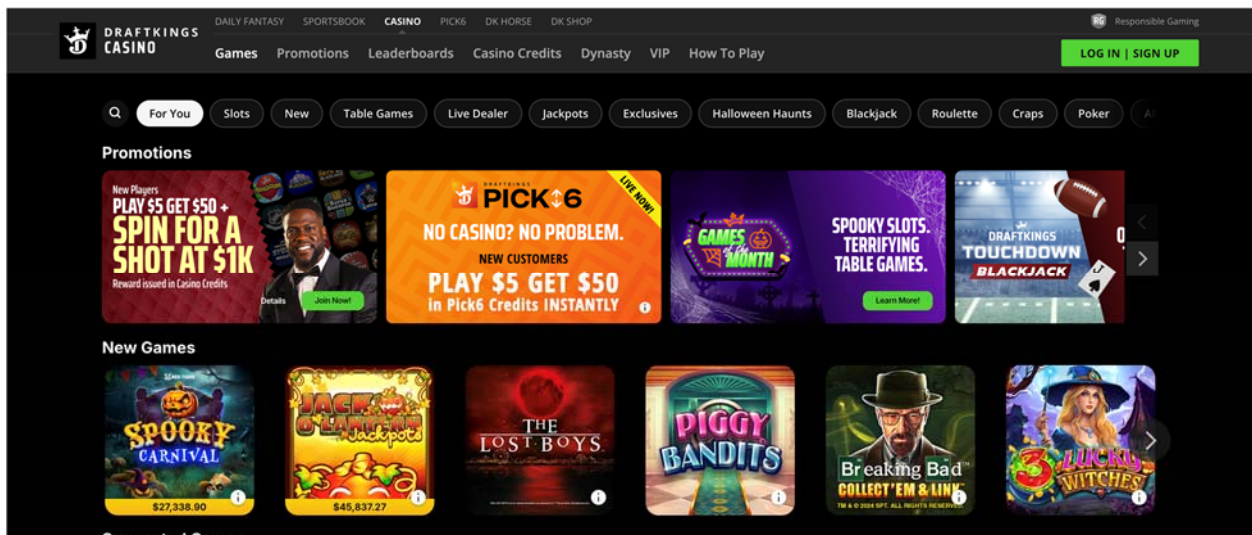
DRAFTKINGS CASINO

DAILY FANTASY SPORTSBOOK CASINO PICK6 DK HORSE DK SHOP

Responsible Gaming

Games Promotions Leaderboards Casino Credits Dynasty VIP How To Play

LOG IN | SIGN UP

For You Slots New Table Games Live Dealer Jackpots Exclusives Halloween Haunts Blackjack Roulette Craps Poker

Promotions

New Players
PLAY $5 GET $50 +
SPIN FOR A SHOT AT $1K
Reward issued in Casino Credits
Details Join Now!

DRAFTKINGS PICK6
LIVE NOW!
NO CASINO? NO PROBLEM.
NEW CUSTOMERS
PLAY $5 GET $50
in Pick6 Credits INSTANTLY

GAMES of the MONTH
SPOOKY SLOTS. TERRIFYING TABLE GAMES.
Learn More!

DRAFTKINGS TOUCHDOWN BLACKJACK

New Games

SPOOKY CARNIVAL
$27,338.90

JACK O'LANTERN Jackpots
$45,837.27

THE LOST BOYS

PIGGY BANDITS

Breaking Bad COLLECT'EM & LINK
TM & © 2024 SPT. ALL RIGHTS RESERVED.

3 LUCKY WITCHES